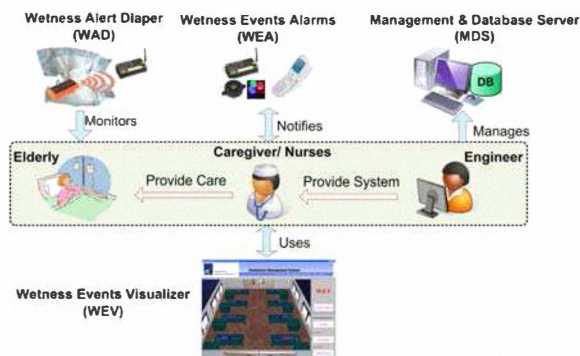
Wetness Alert Diaper (WAD)

Wetness Events Alarms (WEA)

Management & Database Server (MDS)

DB

Monitors

Notifies

Manages

Elderly

Caregiver/ Nurses

Engineer

Provide Care

Provide System

Uses

Wetness Events Visualizer (WEV)